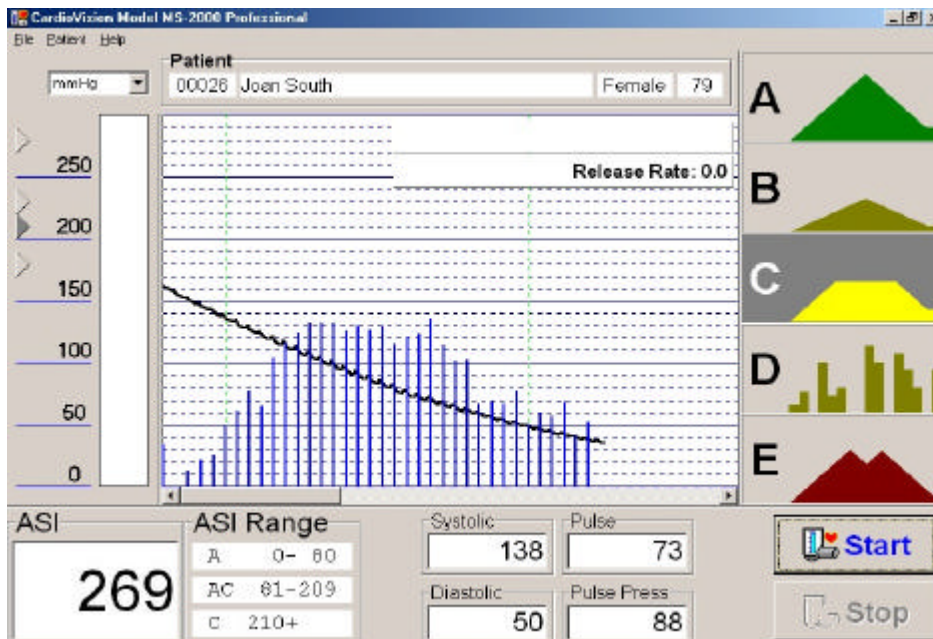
CardioVision Model MS-2000 Professional

File Patient Help

mmHg

Patient
00026 Joan South Female 79

250
200
150
100
50
0

Release Rate: 0.0

A
B
C
D
E

ASI
269

ASI Range
A 0- 80
AC 81-209
C 210+

Systolic
138

Pulse
73

Diastolic
50

Pulse Press
88

Start

Stop